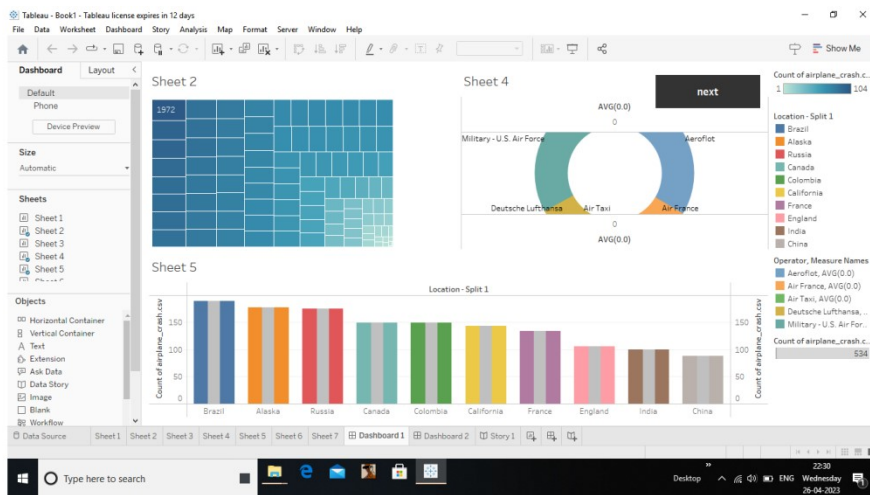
Tableau - Book1 - Tableau license expires in 12 days

File Data Worksheet Dashboard Story Analysis Map Format Server Window Help

Show Me

Dashboard Layout

Default
Phone

Device Preview

Size
Automatic

Sheets
Sheet 1
Sheet 2
Sheet 3
Sheet 4
Sheet 5

Objects
Horizontal Container
Vertical Container
Text
Extension
Ask Data
Data Story
Image
Blank
Workflow

Sheet 2

1972

Sheet 4

next

AVG(0.0)
0
Military - U.S. Air Force
Aeroflot
Deutsche Lufthansa
Air Taxi
Air France
0
AVG(0.0)

Sheet 5

Location - Split 1

Count of airplane_crash.csv

150
100
50
0

Brazil Alaska Russia Canada Colombia California France England India China

Count of airplane_crash.c..
1 104

Location - Split 1
Brazil
Alaska
Russia
Canada
Colombia
California
France
England
India
China

Operator, Measure Names
Aeroflot, AVG(0.0)
Air France, AVG(0.0)
Air Taxi, AVG(0.0)
Deutsche Lufthansa, ..
Military - U.S. Air For..

Count of airplane_crash.c..
534

Data Source Sheet 1 Sheet 2 Sheet 3 Sheet 4 Sheet 5 Sheet 6 Sheet 7 Dashboard 1 Dashboard 2 Story 1

Type here to search

Desktop ENG 22:30 Wednesday 26-04-2023